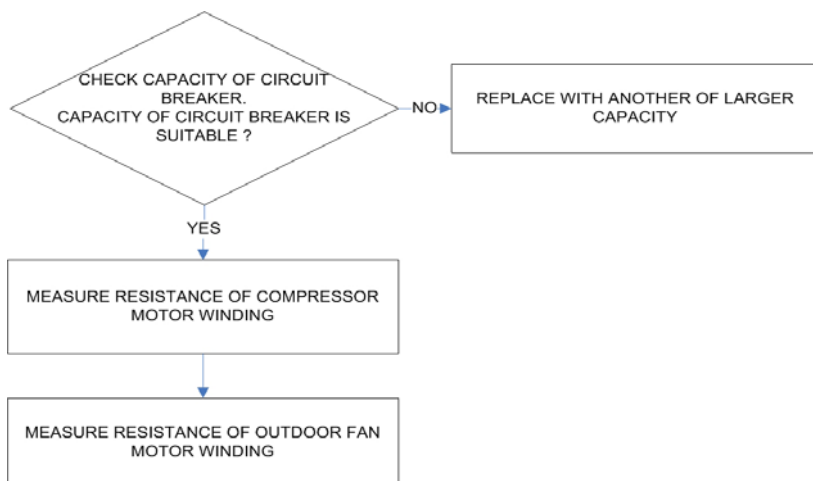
CHECK CAPACITY OF CIRCUIT BREAKER.
CAPACITY OF CIRCUIT BREAKER IS SUITABLE ?

NO

REPLACE WITH ANOTHER OF LARGER CAPACITY

YES

MEASURE RESISTANCE OF COMPRESSOR MOTOR WINDING

MEASURE RESISTANCE OF OUTDOOR FAN MOTOR WINDING